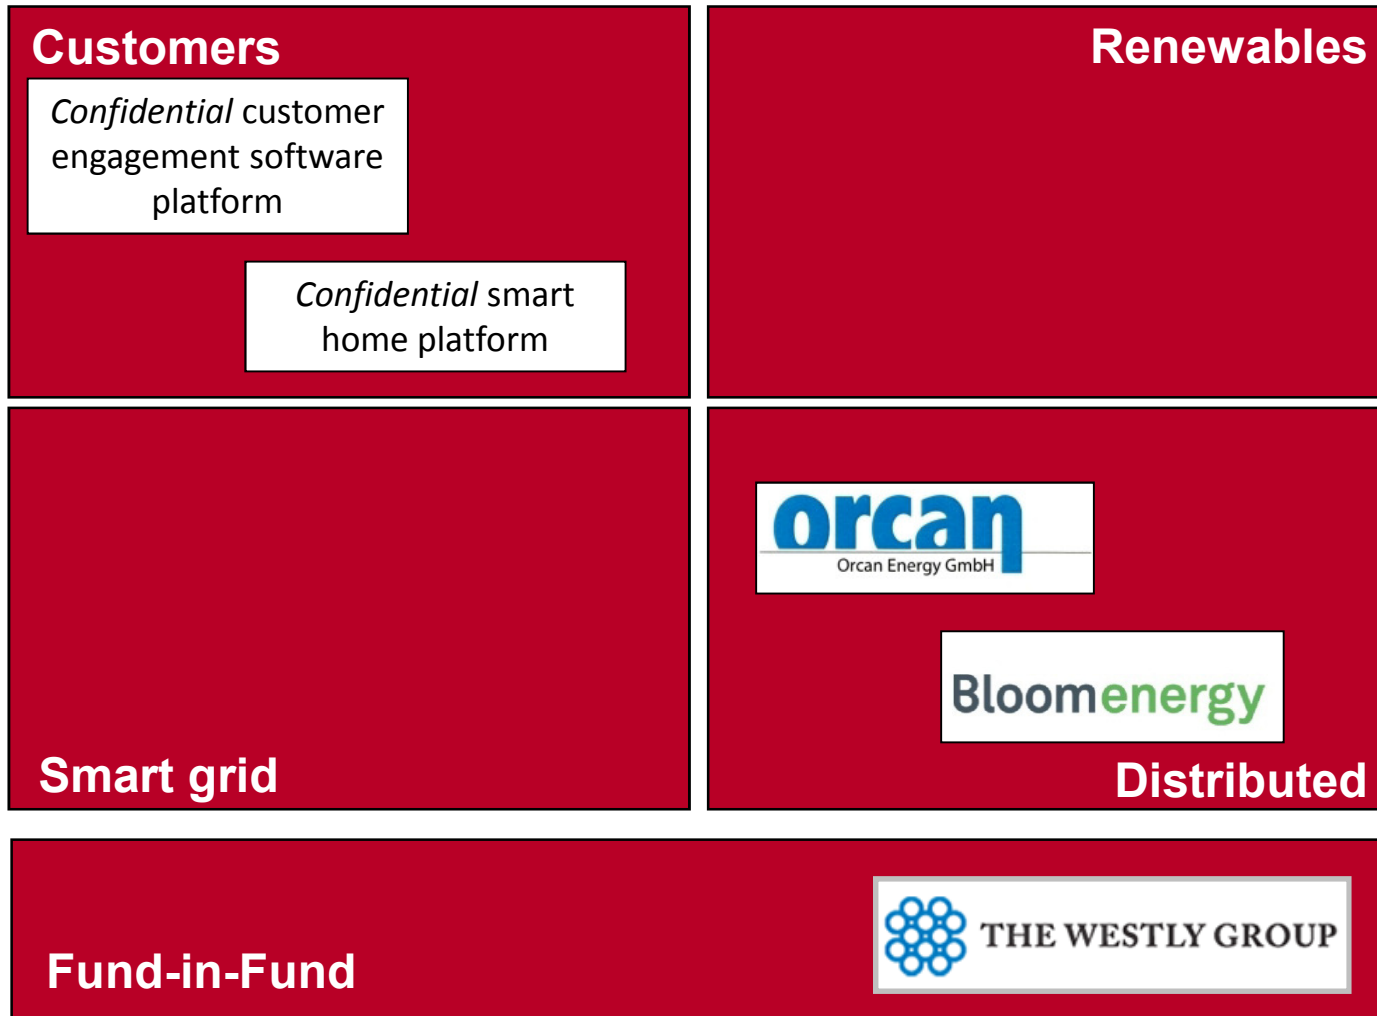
Customers

*Confidential* customer engagement software platform

*Confidential* smart home platform

Renewables

Smart grid

orcan
Orcan Energy GmbH

Bloomenergy

Distributed

Fund-in-Fund

THE WESTLY GROUP